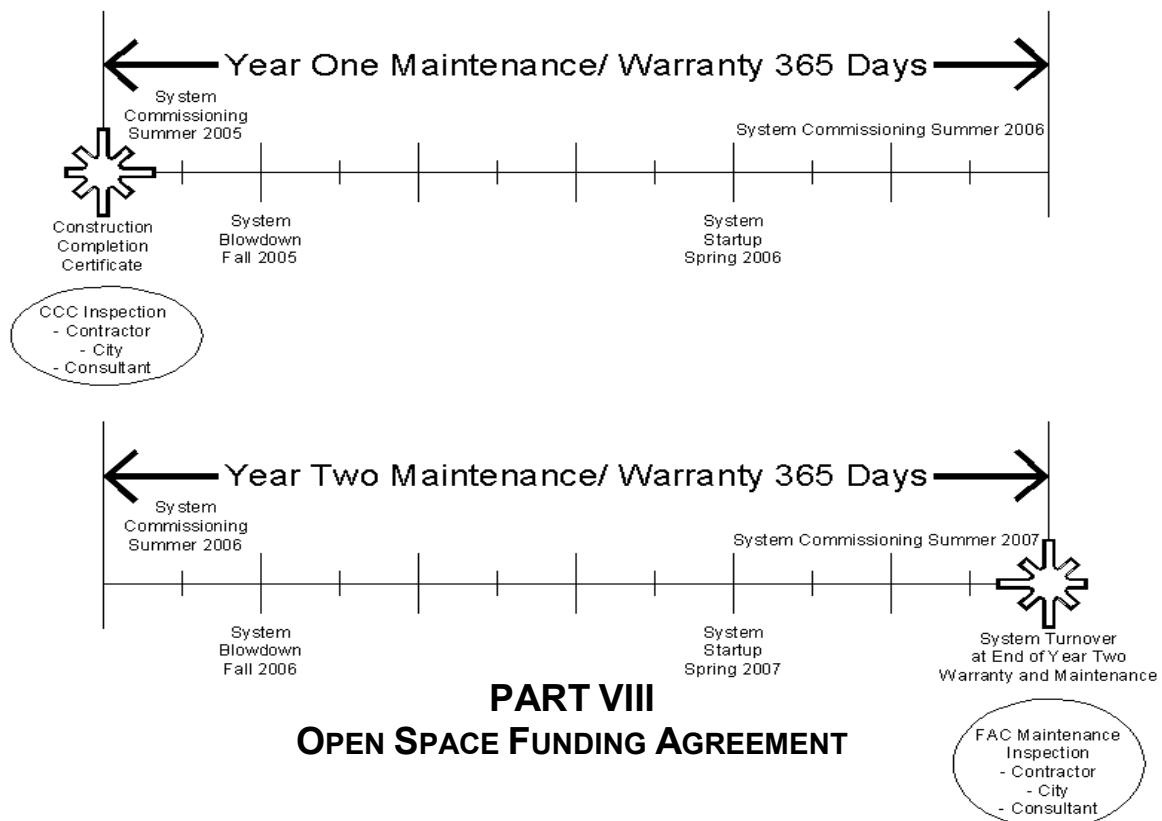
Year One Maintenance/ Warranty 365 Days

System Commissioning Summer 2005

System Commissioning Summer 2006

Construction Completion Certificate

System Blowdown Fall 2005

System Startup Spring 2006

CCC Inspection
- Contractor
- City
- Consultant

Year Two Maintenance/ Warranty 365 Days

System Commissioning Summer 2006

System Commissioning Summer 2007

System Blowdown Fall 2006

System Startup Spring 2007

System Turnover at End of Year Two Warranty and Maintenance

PART VIII
OPEN SPACE FUNDING AGREEMENT

FAC Maintenance Inspection
- Contractor
- City
- Consultant